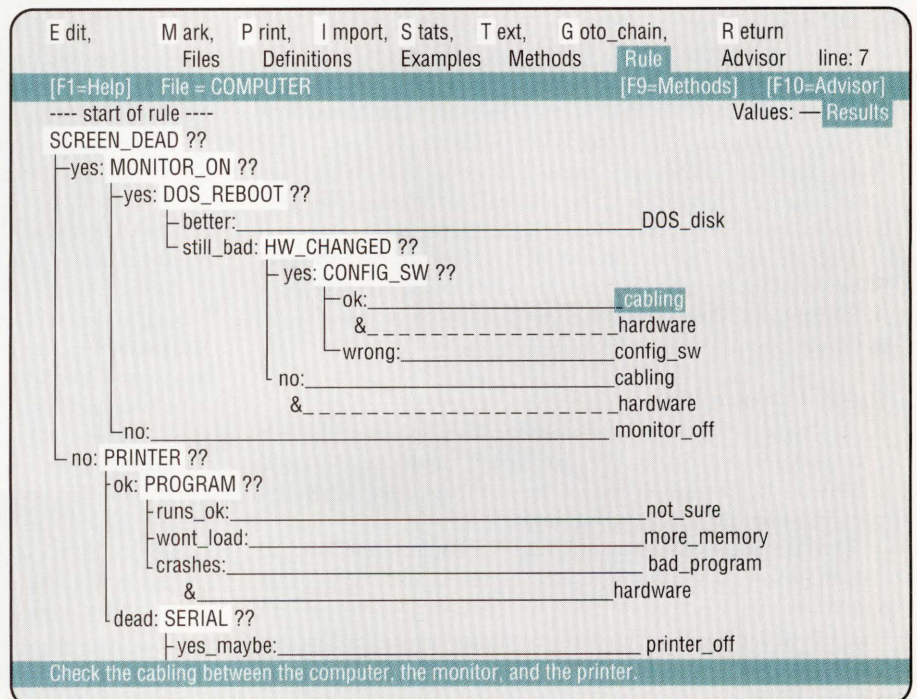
E dit, M ark, P rint, I mport, S tats, T ext, G oto_chain, R eturn
Files Definitions Examples Methods Rule Advisor line: 7
[F1=Help] File = COMPUTER [F9=Methods] [F10=Advisor]
---- start of rule ---- Values: — Results
SCREEN_DEAD ??
—yes: MONITOR_ON ??
—yes: DOS_REBOOT ??
—better:______________________________DOS_disk
—still_bad: HW_CHANGED ??
—yes: CONFIG_SW ??
—ok:______________________cabling
&_ _ _ _ _ _ _ _ _ _ _ _ _ _ _ _hardware
—wrong:__________________config_sw
—no:__________________________cabling
&_ _ _ _ _ _ _ _ _ _ _ _ _ _ _ _ _ _ _hardware
—no:_______________________________________ monitor_off
— no: PRINTER ??
—ok: PROGRAM ??
—runs_ok:______________________________not_sure
—wont_load:____________________________more_memory
—crashes:______________________________ bad_program
&______________________________________hardware
—dead: SERIAL ??
—yes_maybe:____________________________ printer_off
Check the cabling between the computer, the monitor, and the printer.